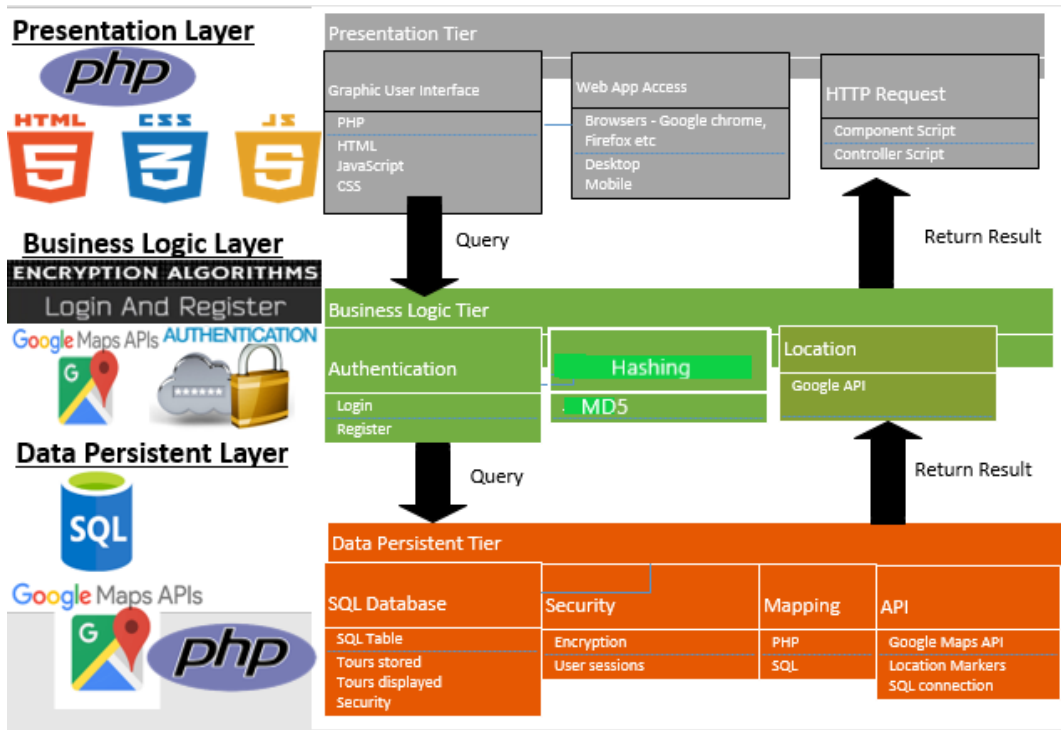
Presentation Layer

php

HTML CSS JS

Business Logic Layer

ENCRYPTION ALGORITHMS

Login And Register

Google Maps APIs AUTHENTICATION

Data Persistent Layer

SQL

Google Maps APIs

php

Presentation Tier

Graphic User Interface
PHP
HTML
JavaScript
CSS

Web App Access
Browsers - Google chrome, Firefox etc
Desktop
Mobile

HTTP Request
Component Script
Controller Script

Query

Return Result

Business Logic Tier

Authentication
Login
Register

Hashing
MD5

Location
Google API

Query

Return Result

Data Persistent Tier

SQL Database
SQL Table
Tours stored
Tours displayed
Security

Security
Encryption
User sessions

Mapping
PHP
SQL

API
Google Maps API
Location Markers
SQL connection